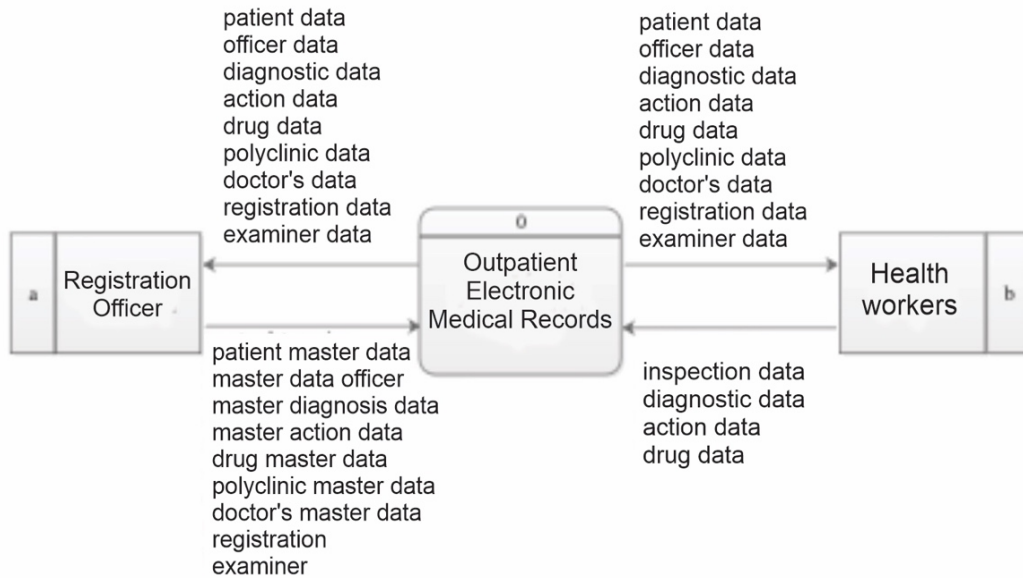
patient data
officer data
diagnostic data
action data
drug data
polyclinic data
doctor's data
registration data
examiner data

patient data
officer data
diagnostic data
action data
drug data
polyclinic data
doctor's data
registration data
examiner data

a

Registration Officer

0

Outpatient Electronic Medical Records

Health workers

b

patient master data
master data officer
master diagnosis data
master action data
drug master data
polyclinic master data
doctor's master data
registration
examiner

inspection data
diagnostic data
action data
drug data